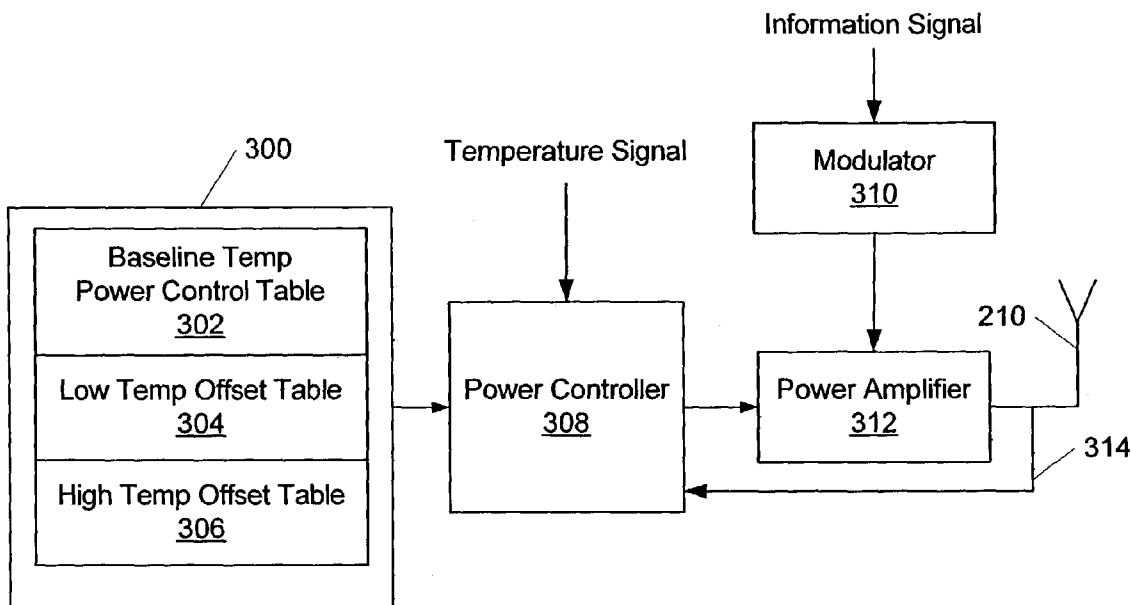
Information Signal

300

Temperature Signal

Modulator
310

Baseline Temp Power Control Table
302

Low Temp Offset Table
304

High Temp Offset Table
306

Power Controller
308

210

Power Amplifier
312

314